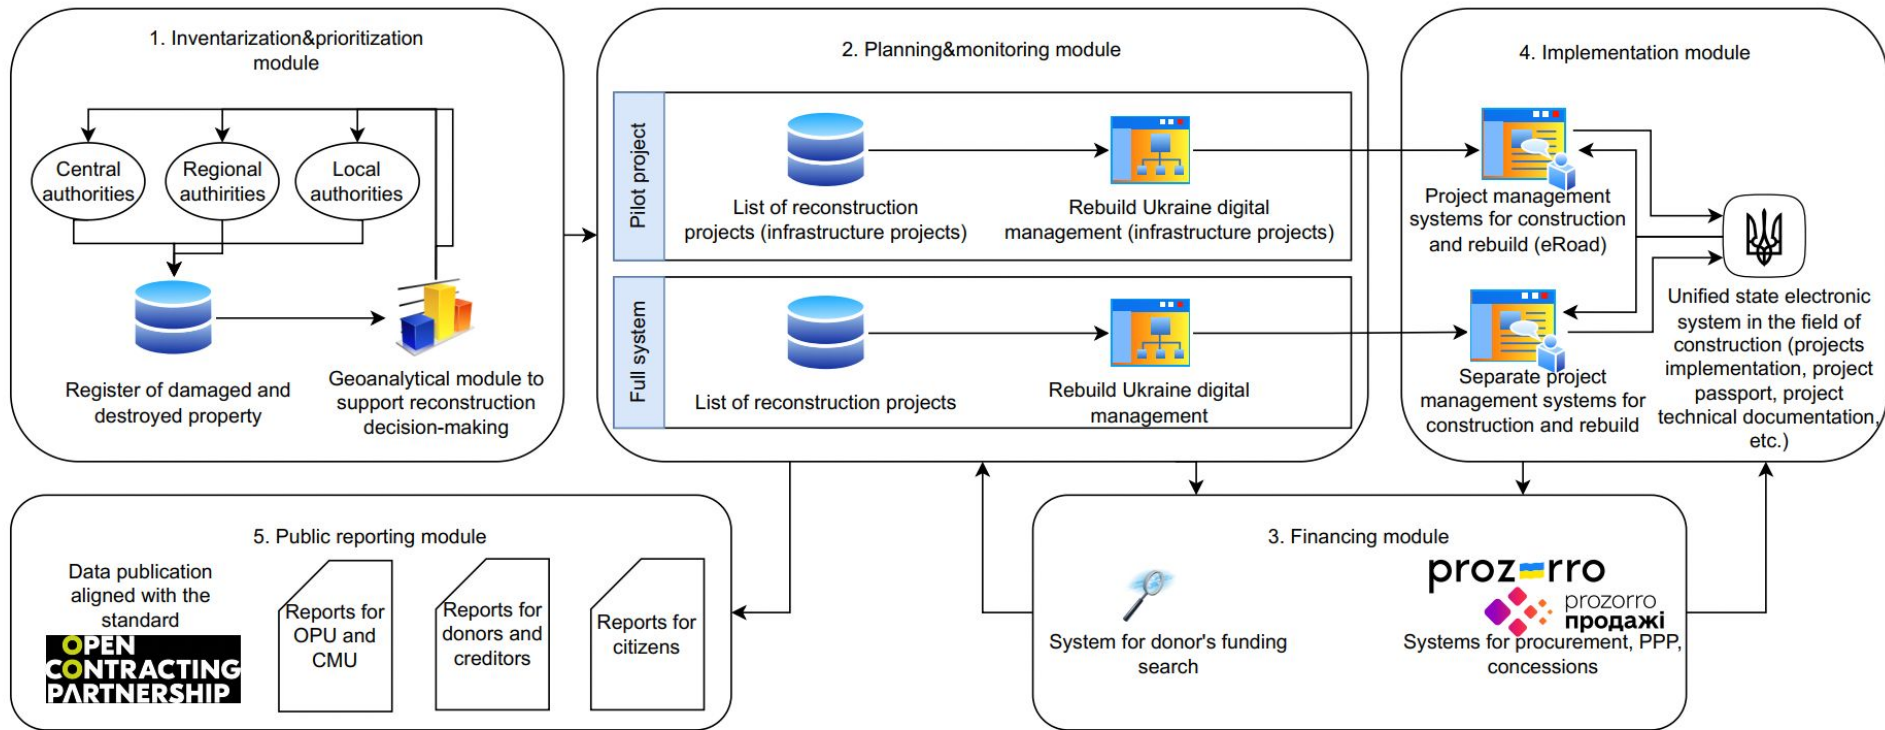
1. Inventarization&prioritization module

Central authorities

Regional authirities

Local authorities

Register of damaged and destroyed property

Geoanalytical module to support reconstruction decision-making

2. Planning&monitoring module

Pilot project

List of reconstruction projects (infrastructure projects)

Rebuild Ukraine digital management (infrastructure projects)

Full system

List of reconstruction projects

Rebuild Ukraine digital management

4. Implementation module

Project management systems for construction and rebuild (eRoad)

Separate project management systems for construction and rebuild

Unified state electronic system in the field of construction (projects implementation, project passport, project technical documentation, etc.)

5. Public reporting module

Data publication aligned with the standard

OPEN CONTRACTING PARTNERSHIP

Reports for OPU and CMU

Reports for donors and creditors

Reports for citizens

3. Financing module

System for donor's funding search

prozorro

prozorro продажі

Systems for procurement, PPP, concessions